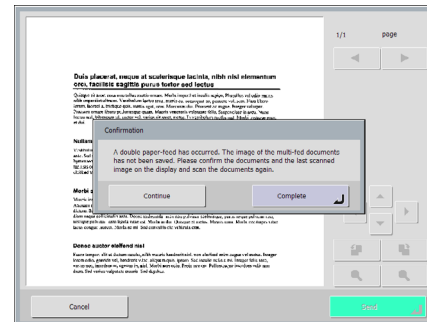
1/1 page

Duis placerat, neque at scelerisque lacinia, nibh nisl elementum orci, facilisis sagittis purus tortor sed lectus

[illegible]

Nullam

Morbi a

Donec auctor eleifend nisl

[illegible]

Confirmation

A double paper-feed has occurred. The image of the multi-fed documents has not been saved. Please confirm the documents and the last scanned image on the display and scan the documents again.

Continue

Complete

Cancel

Send